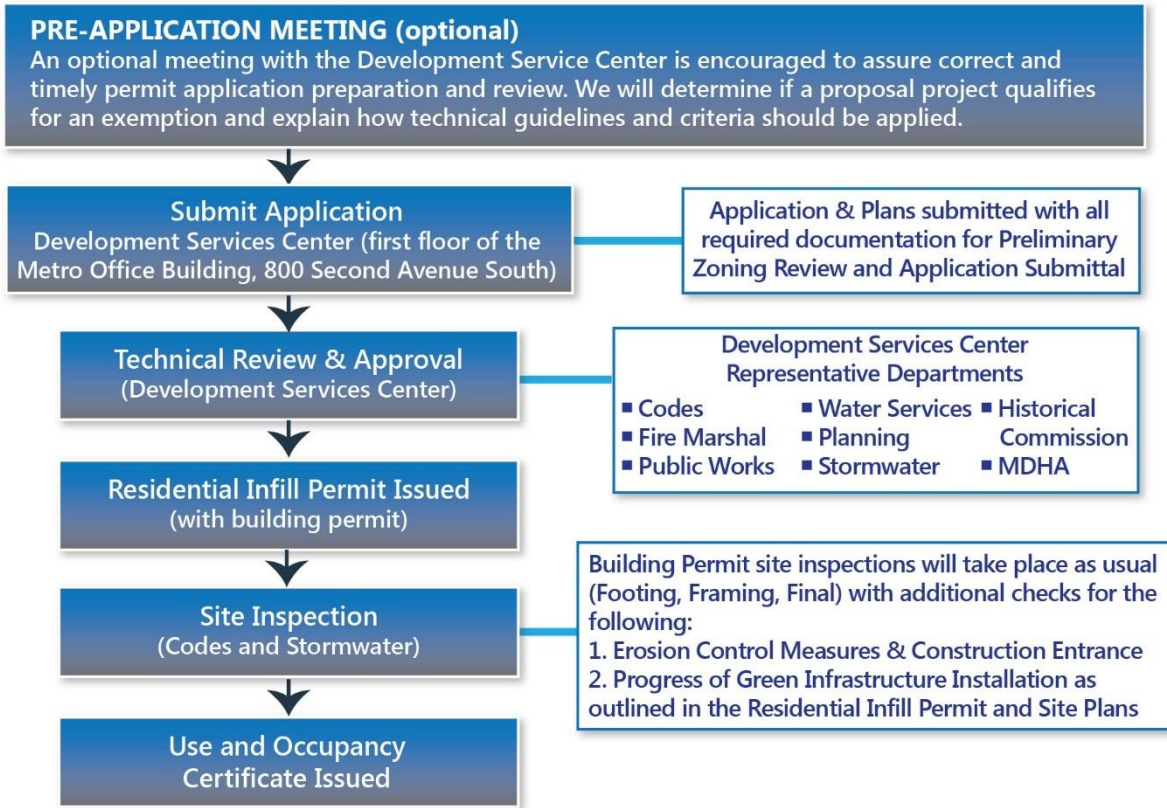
PRE-APPLICATION MEETING (optional)
An optional meeting with the Development Service Center is encouraged to assure correct and timely permit application preparation and review. We will determine if a proposal project qualifies for an exemption and explain how technical guidelines and criteria should be applied.

Submit Application
Development Services Center (first floor of the Metro Office Building, 800 Second Avenue South)

Application & Plans submitted with all required documentation for Preliminary Zoning Review and Application Submittal

Technical Review & Approval
(Development Services Center)

Development Services Center
Representative Departments
■ Codes
■ Fire Marshal
■ Public Works
■ Water Services
■ Planning
■ Stormwater
■ Historical Commission
■ MDHA

Residential Infill Permit Issued
(with building permit)

Site Inspection
(Codes and Stormwater)

Building Permit site inspections will take place as usual (Footing, Framing, Final) with additional checks for the following:
1. Erosion Control Measures & Construction Entrance
2. Progress of Green Infrastructure Installation as outlined in the Residential Infill Permit and Site Plans

Use and Occupancy
Certificate Issued